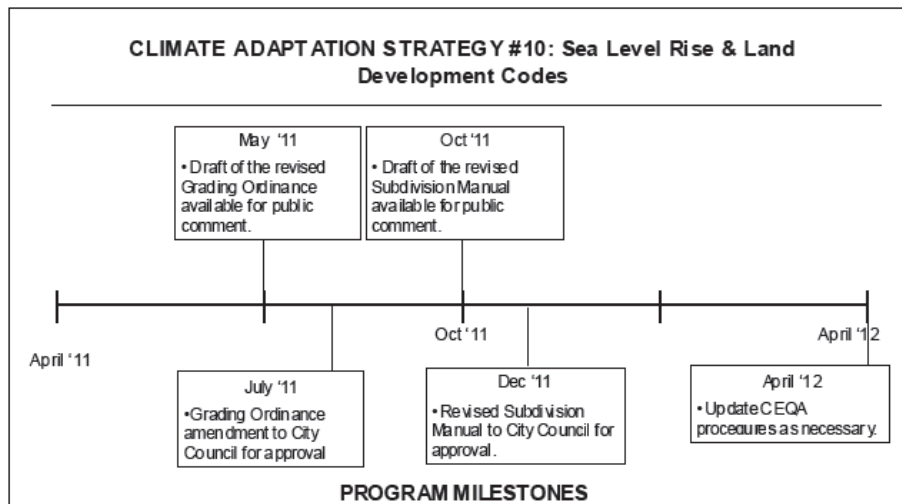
CLIMATE ADAPTATION STRATEGY #10: Sea Level Rise & Land Development Codes

May '11
• Draft of the revised Grading Ordinance available for public comment.

Oct '11
• Draft of the revised Subdivision Manual available for public comment.

April '11

Oct '11

April '12

July '11
•Grading Ordinance amendment to City Council for approval

Dec '11
• Revised Subdivision Manual to City Council for approval.

April '12
• Update CEQA procedures as necessary.

PROGRAM MILESTONES